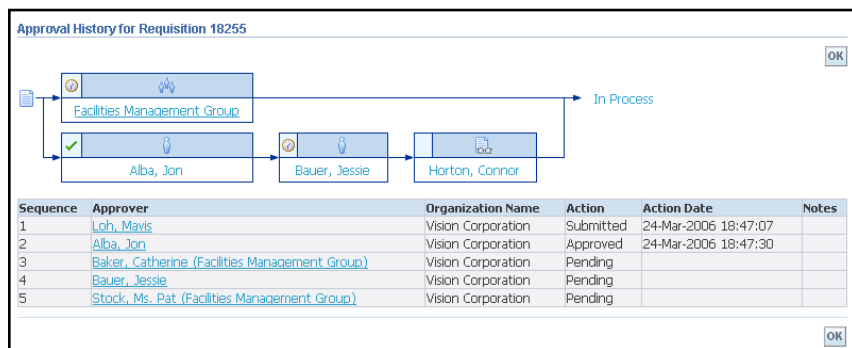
Approval History for Requisition 18255

OK

Facilities Management Group

In Process

Alba, Jon

Bauer, Jessie

Horton, Connor

| Sequence | Approver | Organization Name | Action | Action Date | Notes |
|---|---|---|---|---|---|
| 1 | Loh, Mavis | Vision Corporation | Submitted | 24-Mar-2006 18:47:07 | |
| 2 | Alba, Jon | Vision Corporation | Approved | 24-Mar-2006 18:47:30 | |
| 3 | Baker, Catherine (Facilities Management Group) | Vision Corporation | Pending | | |
| 4 | Bauer, Jessie | Vision Corporation | Pending | | |
| 5 | Stock, Ms. Pat (Facilities Management Group) | Vision Corporation | Pending | | |

OK